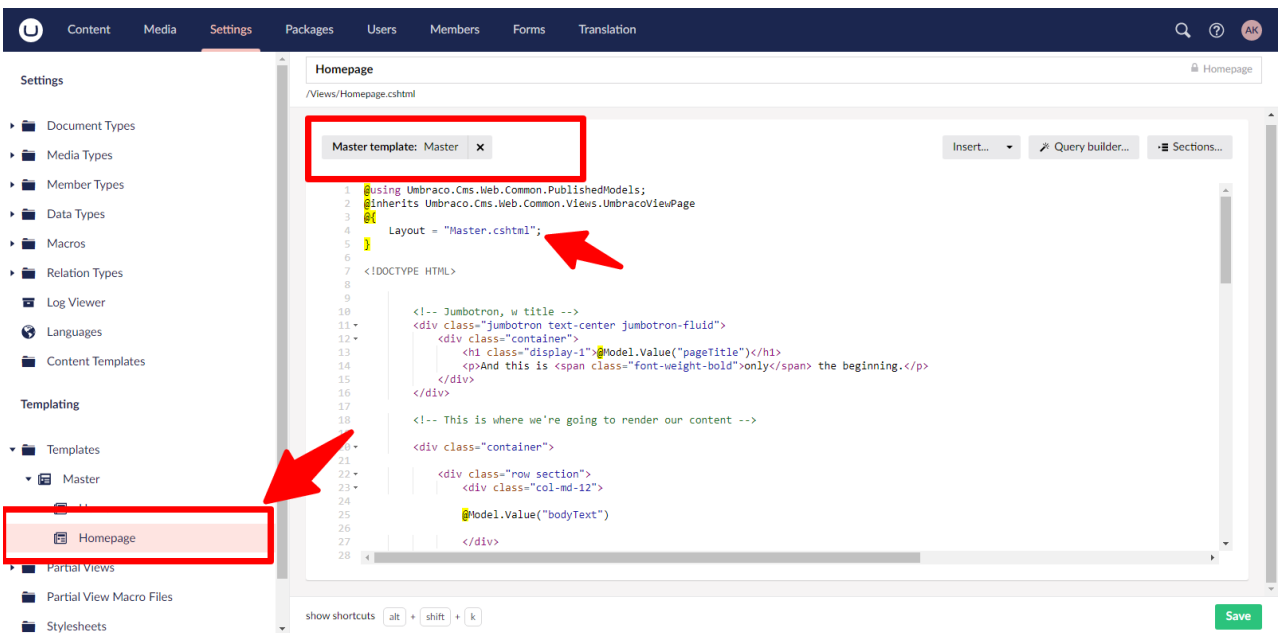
Content Media Settings Packages Users Members Forms Translation AK

Settings

Document Types
Media Types
Member Types
Data Types
Macros
Relation Types
Log Viewer
Languages
Content Templates

Templating

Templates
Master
H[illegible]
Homepage
Partial Views
Partial View Macro Files
Stylesheets

Homepage
Homepage
/Views/Homepage.cshtml

Master template: Master ×

Insert... Query builder... Sections...

1 @using Umbraco.Cms.Web.Common.PublishedModels;
2 @inherits Umbraco.Cms.Web.Common.Views.UmbracoViewPage
3 @{
4 Layout = "Master.cshtml";
5 }
6 <!DOCTYPE HTML>
7
8
9
10 <!-- Jumbotron, w title -->
11 <div class="jumbotron text-center jumbotron-fluid">
12 <div class="container">
13 <h1 class="display-1">@Model.Value("pageTitle")</h1>
14 <p>And this is <span class="font-weight-bold">only</span> the beginning.</p>
15 </div>
16 </div>
17
18 <!-- This is where we're going to render our content -->
19
20 <div class="container">
21
22 <div class="row section">
23 <div class="col-md-12">
24
25 @Model.Value("bodyText")
26
27 </div>
28

show shortcuts alt + shift + k

Save